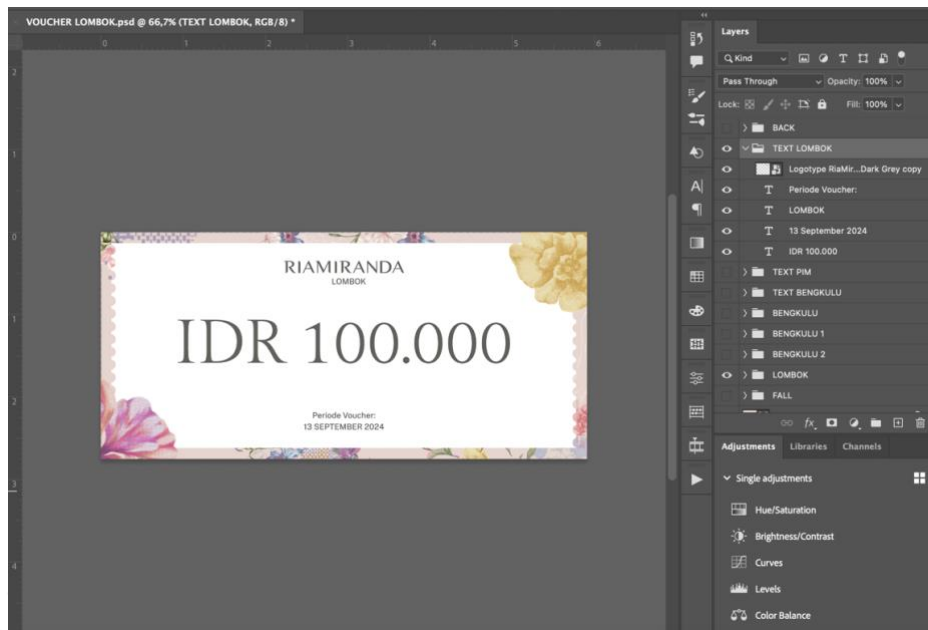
VOUCHER LOMBOK.psd @ 66,7% (TEXT LOMBOK, RGB/8) *

0 1 2 3 4 5 6

RIAMIRANDA
LOMBOK

IDR 100.000

Periode Voucher:
13 SEPTEMBER 2024

Layers

Kind

Pass Through
Opacity: 100%

Lock:
Fill: 100%

BACK
TEXT LOMBOK
Logotype RiaMir...Dark Grey copy
Periode Voucher:
LOMBOK
13 September 2024
IDR 100.000
TEXT PIM
TEXT BENGKULU
BENGKULU
BENGKULU 1
BENGKULU 2
LOMBOK
FALL

Adjustments Libraries Channels

Single adjustments

Hue/Saturation
Brightness/Contrast
Curves
Levels
Color Balance